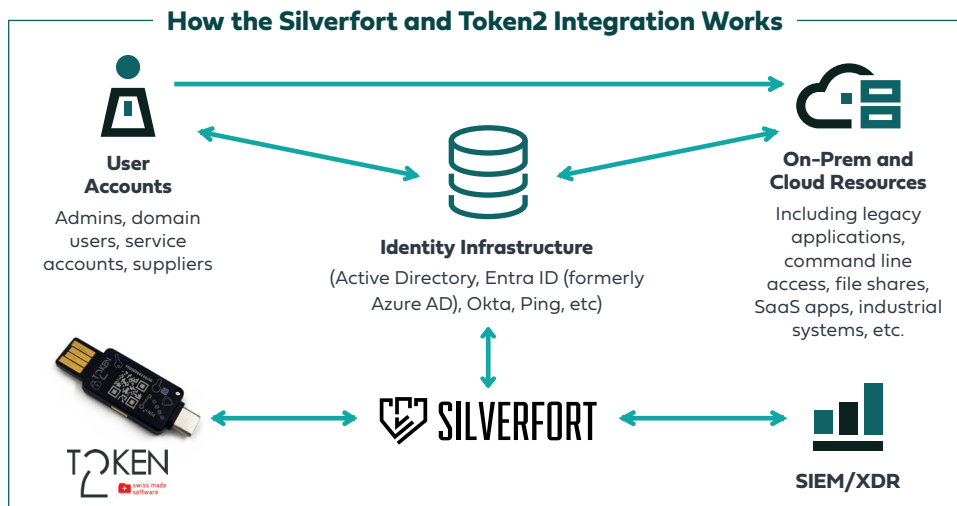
How the Silverfort and Token2 Integration Works

User Accounts

Admins, domain users, service accounts, suppliers

Identity Infrastructure

(Active Directory, Entra ID (formerly Azure AD), Okta, Ping, etc)

On-Prem and Cloud Resources

Including legacy applications, command line access, file shares, SaaS apps, industrial systems, etc.

TOKEN
swiss made software

SILVERFORT

SIEM/XDR